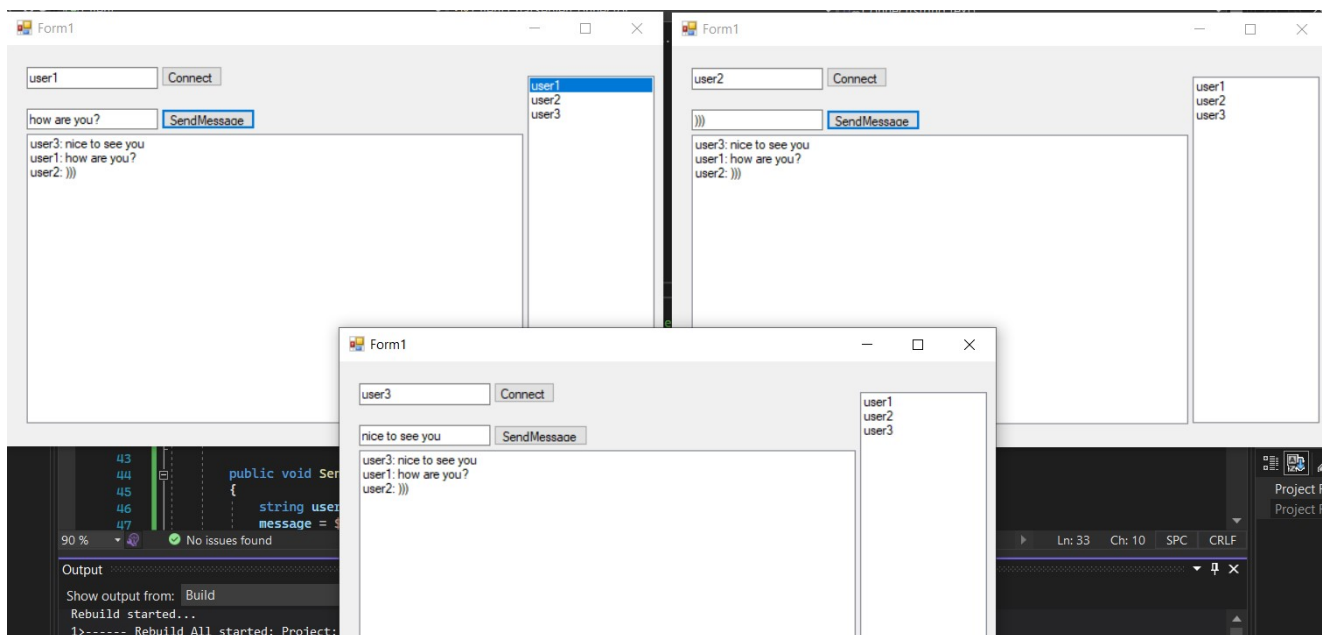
Form1

user1 Connect

how are you? SendMessage

user3: nice to see you
user1: how are you?
user2: )))

user1
user2
user3

Form1

user2 Connect

))) SendMessage

user3: nice to see you
user1: how are you?
user2: )))

user1
user2
user3

Form1

user3 Connect

nice to see you SendMessage

user3: nice to see you
user1: how are you?
user2: )))

user1
user2
user3

43
44 public void Ser
45 {
46 string user
47 message = $

90 % No issues found

Ln: 33 Ch: 10 SPC CRLF

Output

Show output from: Build

Rebuild started...
1>------ Rebuild All started: Project:

Project F
Project F